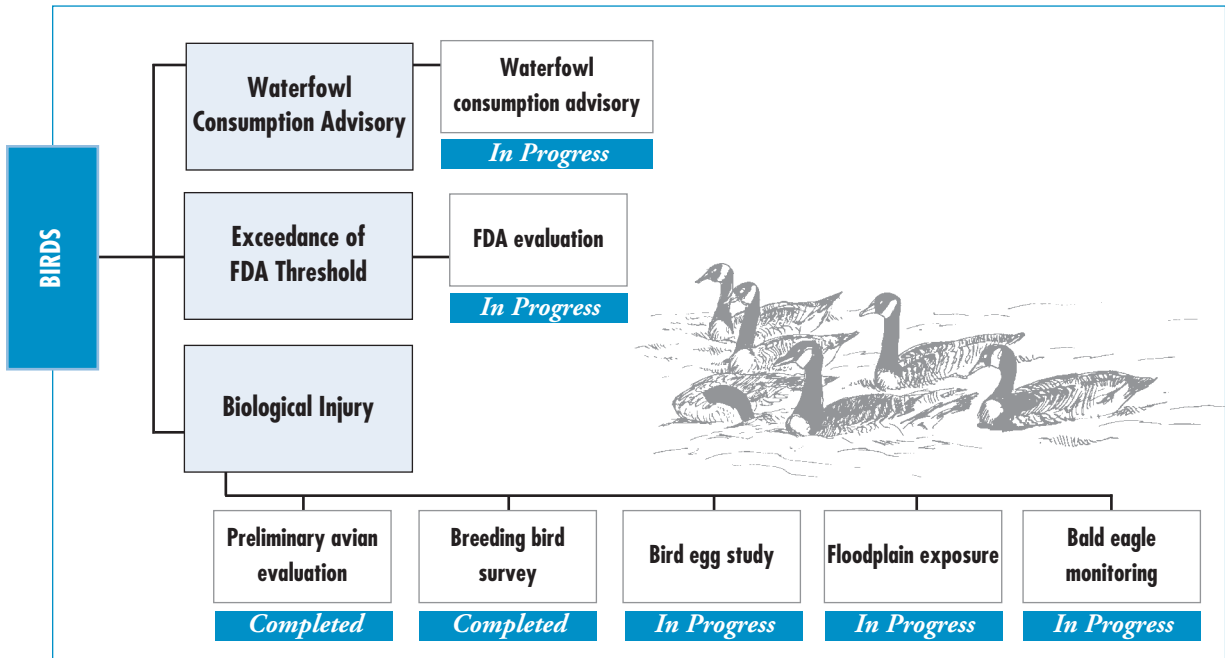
BIRDS

Waterfowl Consumption Advisory

Waterfowl consumption advisory

In Progress

Exceedance of FDA Threshold

FDA evaluation

In Progress

Biological Injury

Preliminary avian evaluation

Completed

Breeding bird survey

Completed

Bird egg study

In Progress

Floodplain exposure

In Progress

Bald eagle monitoring

In Progress